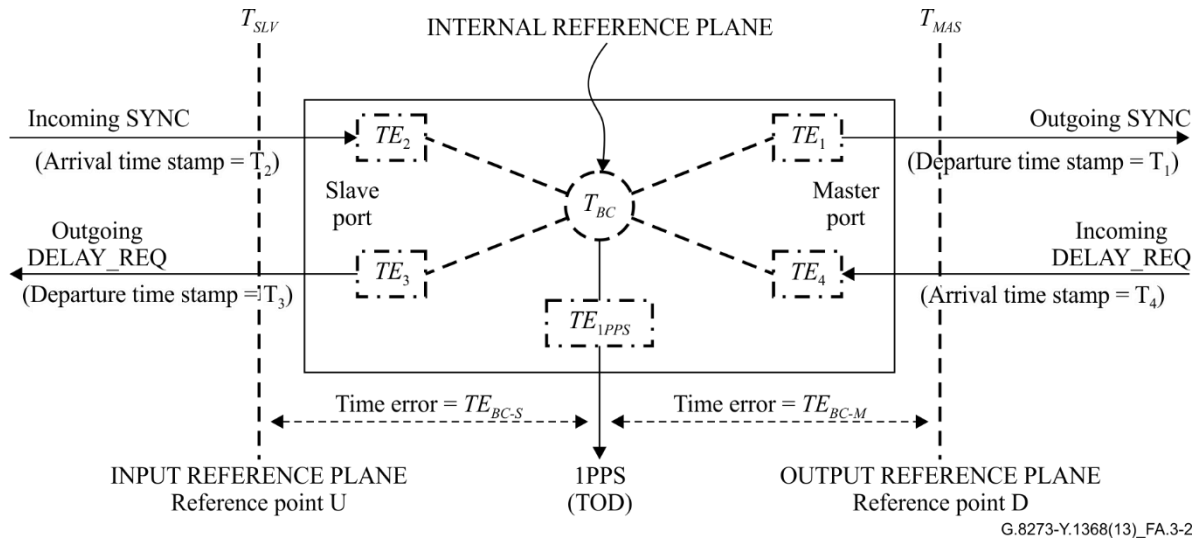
$T_{SLV}$

INTERNAL REFERENCE PLANE

$T_{MAS}$

Incoming SYNC

(Arrival time stamp = $T_2$)

$TE_2$

Slave port

$T_{BC}$

$TE_1$

Master port

Outgoing SYNC

(Departure time stamp = $T_1$)

Outgoing DELAY_REQ

(Departure time stamp = $T_3$)

$TE_3$

$TE_4$

Incoming DELAY_REQ

(Arrival time stamp = $T_4$)

$TE_{1PPS}$

Time error = $TE_{BC-S}$

Time error = $TE_{BC-M}$

INPUT REFERENCE PLANE
Reference point U

1PPS
(TOD)

OUTPUT REFERENCE PLANE
Reference point D

G.8273-Y.1368(13)_FA.3-2